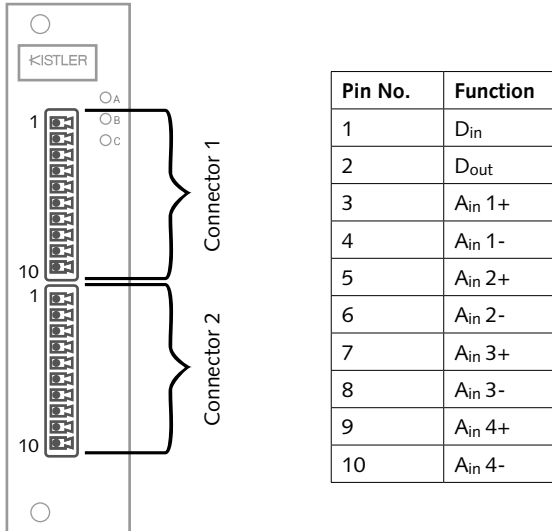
KISTLER

A
B
C

1
10
1
10

Connector 1

Connector 2

| Pin No. | Function |
|---|---|
| 1 | $D_{in}$ |
| 2 | $D_{out}$ |
| 3 | $A_{in}$ 1+ |
| 4 | $A_{in}$ 1- |
| 5 | $A_{in}$ 2+ |
| 6 | $A_{in}$ 2- |
| 7 | $A_{in}$ 3+ |
| 8 | $A_{in}$ 3- |
| 9 | $A_{in}$ 4+ |
| 10 | $A_{in}$ 4- |